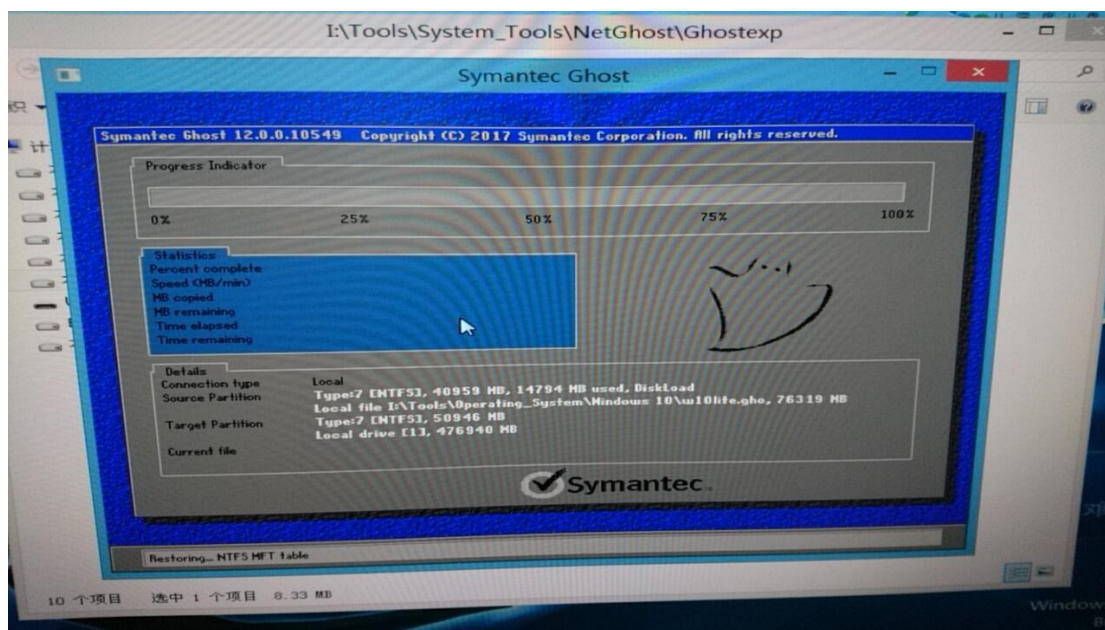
I:\Tools\System_Tools\NetGhost\Ghostexp

Symantec Ghost

Symantec Ghost 12.0.0.10549 Copyright (C) 2017 Symantec Corporation. All rights reserved.

Progress Indicator

0% 25% 50% 75% 100%

Statistics
Percent complete
Speed (MB/min)
MB copied
MB remaining
Time elapsed
Time remaining

Details
Connection type Local
Source Partition Type:7 [NTFS], 40959 MB, 14794 MB used, DiskLoad
Local file I:\Tools\Operating_System\Windows 10\w10lite.gho, 76319 MB
Target Partition Type:7 [NTFS], 50946 MB
Local drive [1], 476940 MB
Current file

Symantec.

Restoring... NTFS MFT table

识
计

10 个项目 选中 1 个项目 8.33 MB

Window